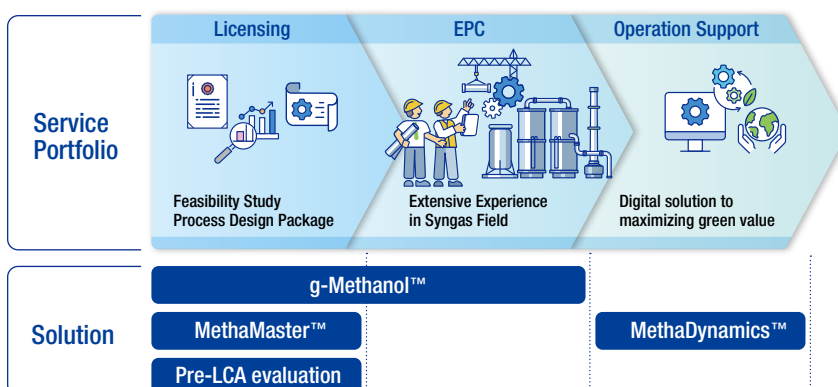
Service Portfolio

Licensing

Feasibility Study
Process Design Package

EPC

Extensive Experience
in Syngas Field

Operation Support

Digital solution to
maximizing green value

Solution

g-Methanol™

MethaMaster™

Pre-LCA evaluation

MethaDynamics™